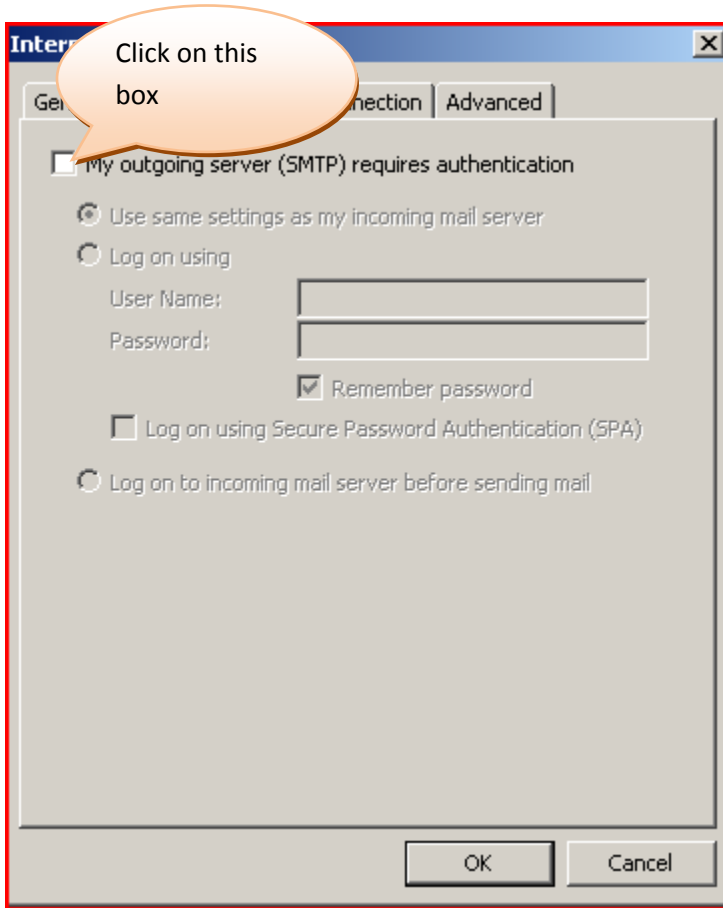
Inter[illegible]

Click on this box

Ge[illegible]

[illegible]nection

Advanced

My outgoing server (SMTP) requires authentication

Use same settings as my incoming mail server

Log on using

User Name:

Password:

Remember password

Log on using Secure Password Authentication (SPA)

Log on to incoming mail server before sending mail

OK

Cancel